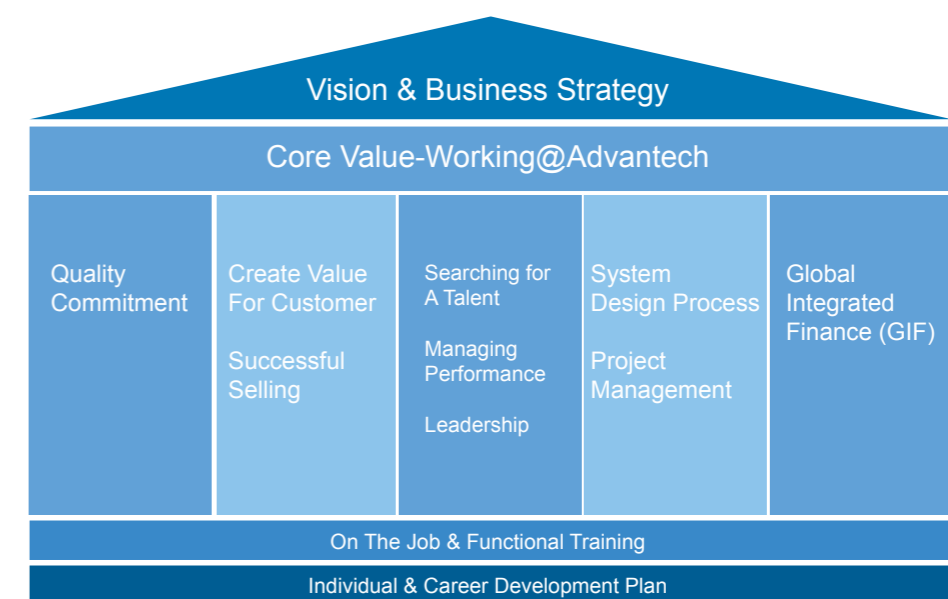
Vision & Business Strategy

Core Value-Working@Advantech

Quality Commitment

Create Value For Customer

Successful Selling

Searching for A Talent

Managing Performance

Leadership

System Design Process

Project Management

Global Integrated Finance (GIF)

On The Job & Functional Training

Individual & Career Development Plan